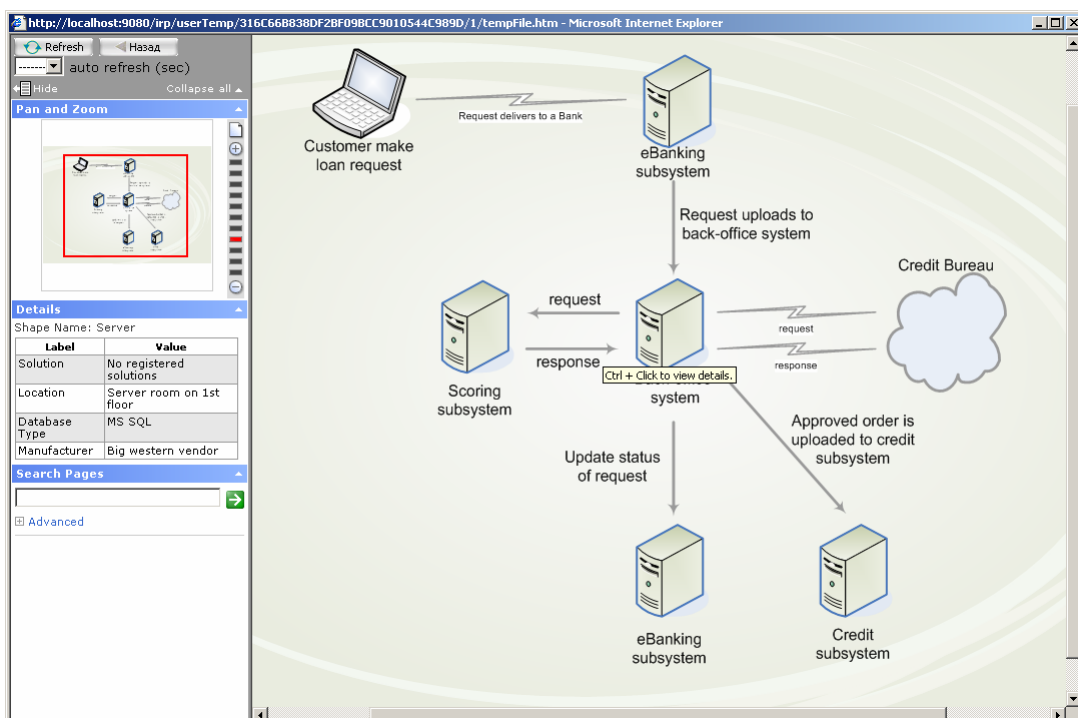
http://localhost:9080/irp/userTemp/316C66B838DF2BF09BCC9010544C989D/1/tempFile.htm - Microsoft Internet Explorer

Refresh
Назад
------- auto refresh (sec)
Hide
Collapse all

Pan and Zoom

Details
Shape Name: Server

| Label | Value |
|---|---|
| Solution | No registered solutions |
| Location | Server room on 1st floor |
| Database Type | MS SQL |
| Manufacturer | Big western vendor |

Search Pages

Advanced

Customer make loan request

Request delivers to a Bank

eBanking subsystem

Request uploads to back-office system

Credit Bureau

request

response

request

response

Ctrl + Click to view details.

system

Scoring subsystem

Approved order is uploaded to credit subsystem

Update status of request

eBanking subsystem

Credit subsystem